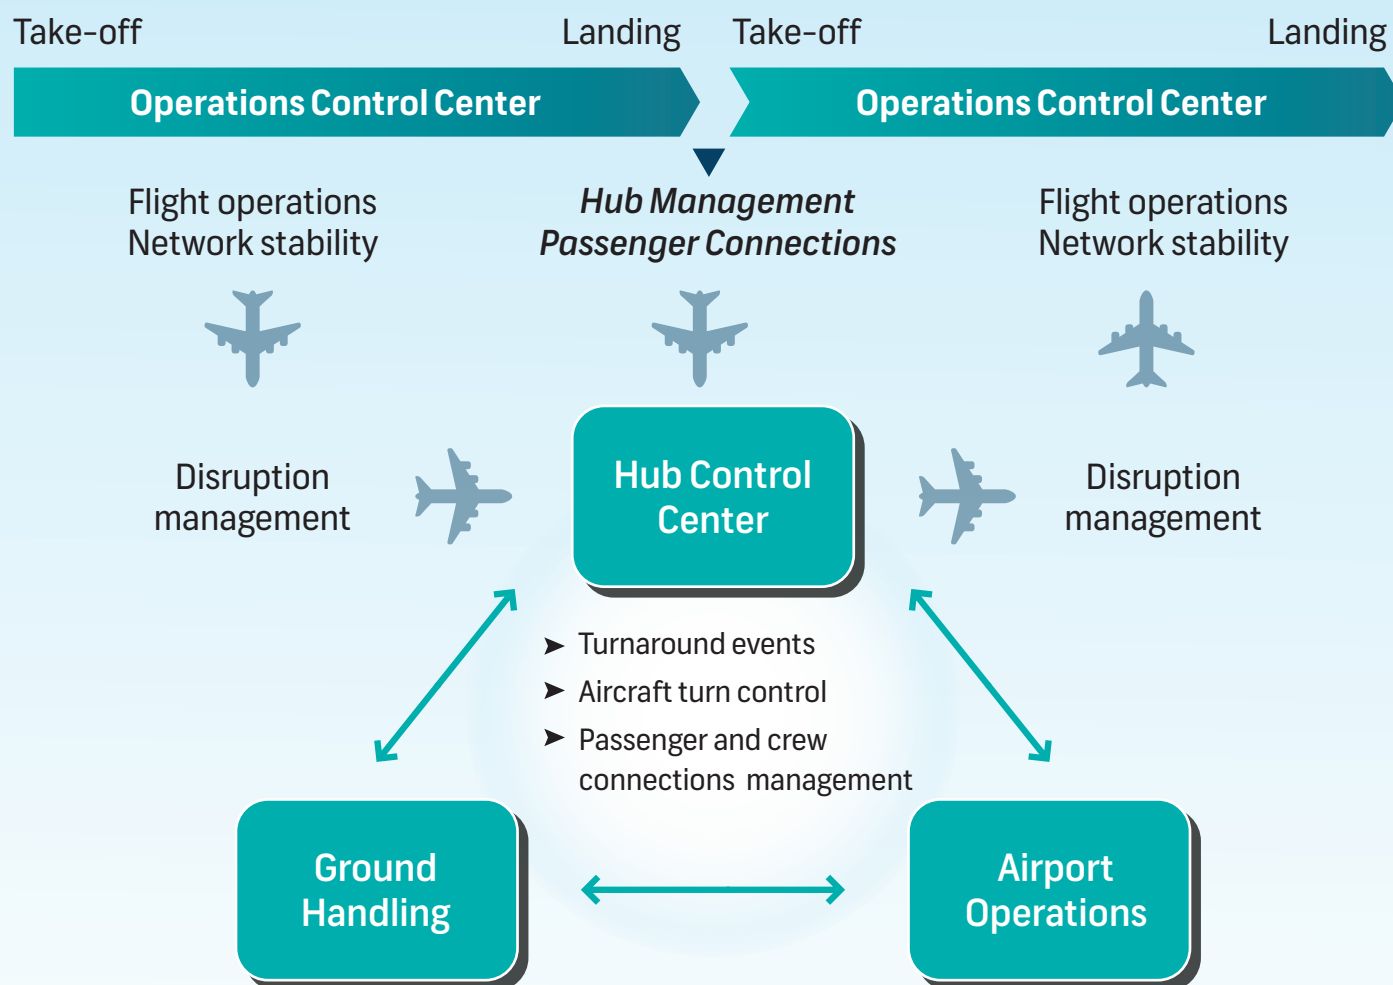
Take-off

Landing

Take-off

Landing

Operations Control Center

Operations Control Center

Flight operations
Network stability

Hub Management
Passenger Connections

Flight operations
Network stability

Disruption management

Hub Control Center

Disruption management

➤ Turnaround events
➤ Aircraft turn control
➤ Passenger and crew connections management

Ground Handling

Airport Operations